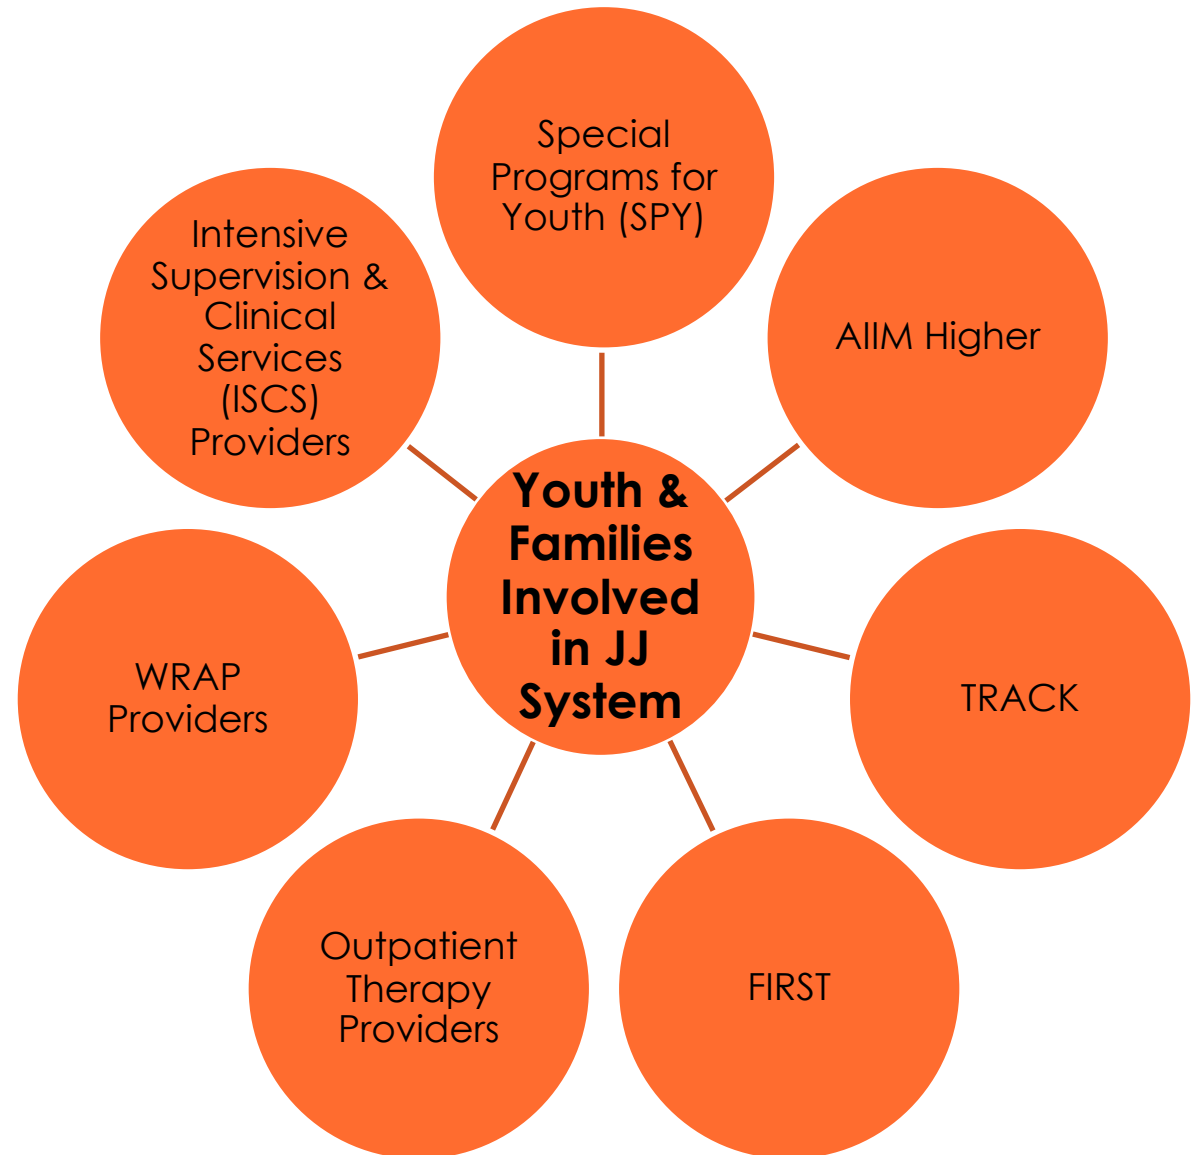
Special Programs for Youth (SPY)

Intensive Supervision & Clinical Services (ISCS) Providers

AIIM Higher

Youth & Families Involved in JJ System

WRAP Providers

TRACK

Outpatient Therapy Providers

FIRST